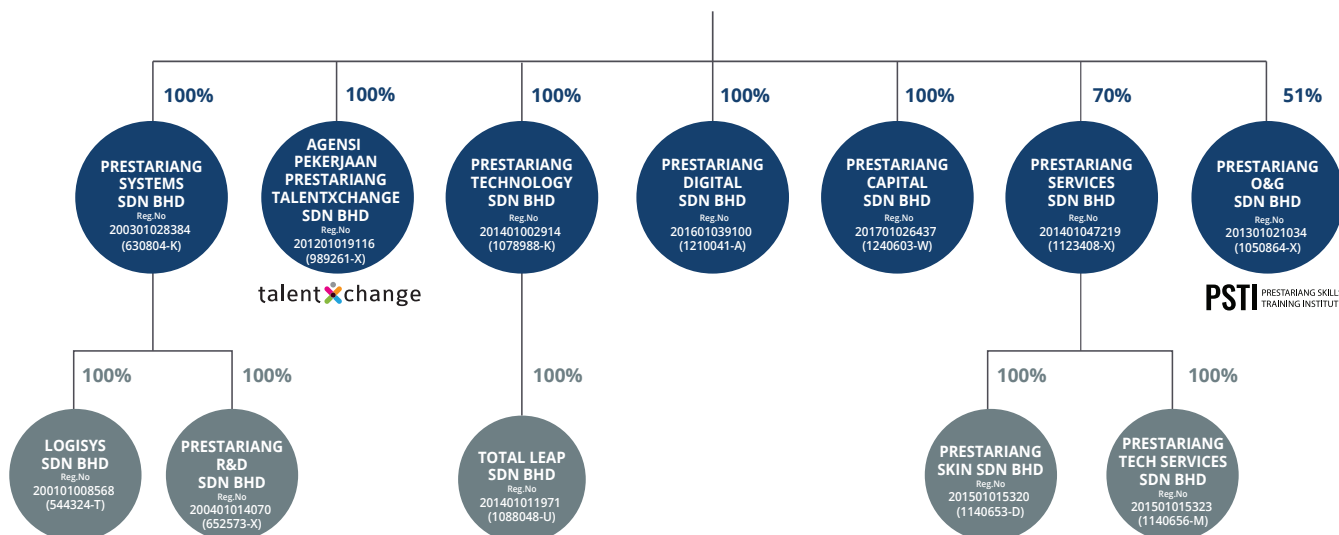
100%

PRESTARIANG SYSTEMS SDN BHD
Reg.No
200301028384
(630804-K)

100%

AGENSI PEKERJAAN PRESTARIANG TALENTXCHANGE SDN BHD
Reg.No
201201019116
(989261-X)

talentxchange

100%

PRESTARIANG TECHNOLOGY SDN BHD
Reg.No
201401002914
(1078988-K)

100%

PRESTARIANG DIGITAL SDN BHD
Reg.No
201601039100
(1210041-A)

100%

PRESTARIANG CAPITAL SDN BHD
Reg.No
201701026437
(1240603-W)

70%

PRESTARIANG SERVICES SDN BHD
Reg.No
201401047219
(1123408-X)

51%

PRESTARIANG O&G SDN BHD
Reg.No
201301021034
(1050864-X)

PSTI PRESTARIANG SKILL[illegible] TRAINING INSTITUT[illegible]

100%

LOGISYS SDN BHD
Reg.No
200101008568
(544324-T)

100%

PRESTARIANG R&D SDN BHD
Reg.No
200401014070
(652573-X)

100%

TOTAL LEAP SDN BHD
Reg.No
201401011971
(1088048-U)

100%

PRESTARIANG SKIN SDN BHD
Reg.No
201501015320
(1140653-D)

100%

PRESTARIANG TECH SERVICES SDN BHD
Reg.No
201501015323
(1140656-M)